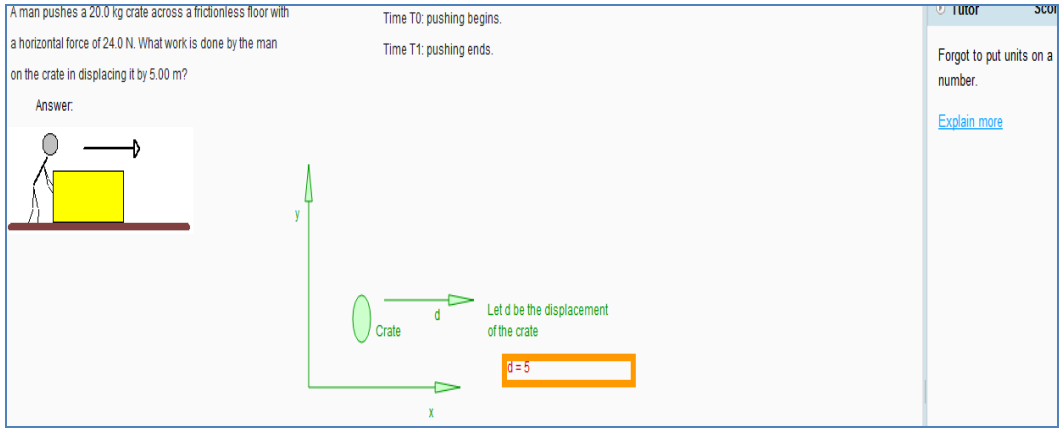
A man pushes a 20.0 kg crate across a frictionless floor with a horizontal force of 24.0 N. What work is done by the man on the crate in displacing it by 5.00 m?

Answer:

Time T0: pushing begins.

Time T1: pushing ends.

y

Crate

d

Let d be the displacement of the crate

d = 5

x

Tutor

Scor

Forgot to put units on a number.

Explain more